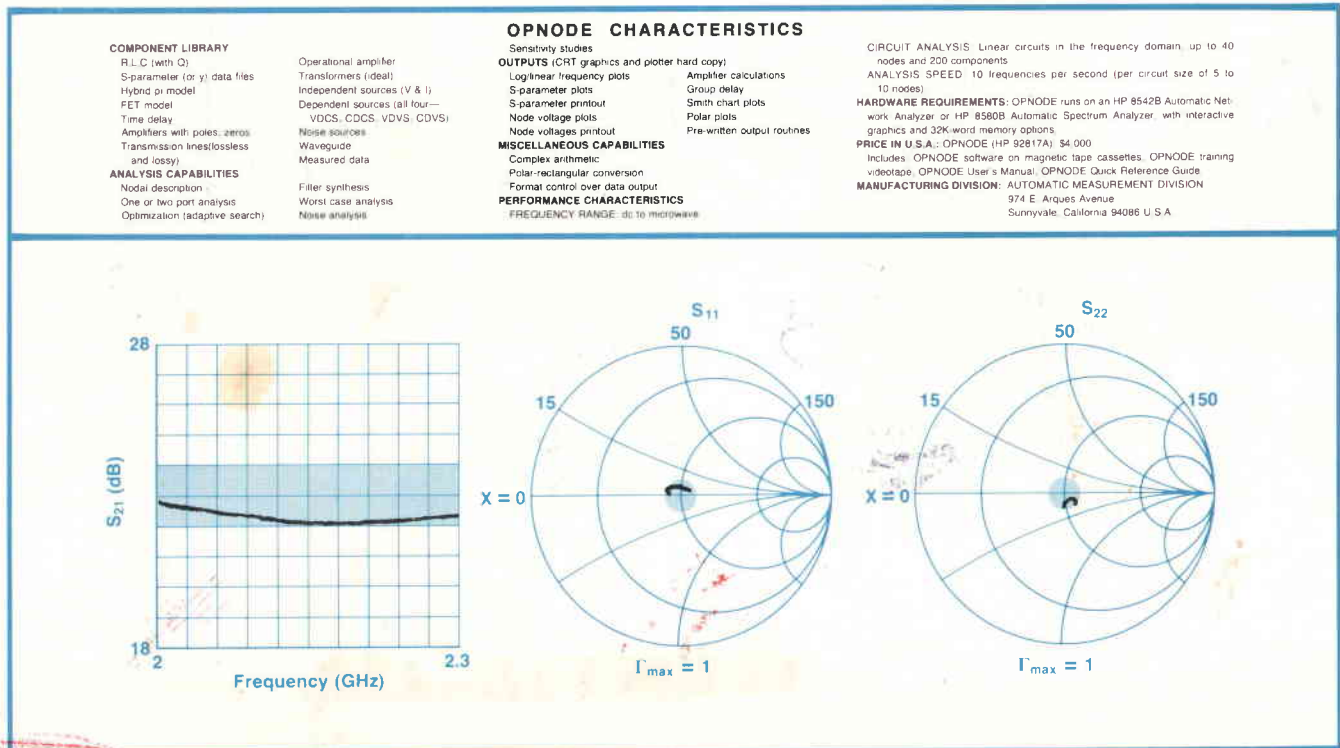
OPNODE CHARACTERISTICS

COMPONENT LIBRARY
R, L, C (with Q)
S-parameter (or y) data files
Hybrid pi model
FET model
Time delay
Amplifiers with poles, zeros
Transmission lines(lossless and lossy)
Operational amplifier
Transformers (ideal)
Independent sources (V & I)
Dependent sources (all four—VDCS, CDCS, VDVS, CDVS)
Noise sources
Waveguide
Measured data

ANALYSIS CAPABILITIES
Nodal description
One or two port analysis
Optimization (adaptive search)
Filter synthesis
Worst case analysis
Noise analysis

Sensitivity studies
OUTPUTS (CRT graphics and plotter hard copy)
Log/linear frequency plots
S-parameter plots
S-parameter printout
Node voltage plots
Node voltages printout
Amplifier calculations
Group delay
Smith chart plots
Polar plots
Pre-written output routines

MISCELLANEOUS CAPABILITIES
Complex arithmetic
Polar-rectangular conversion
Format control over data output

PERFORMANCE CHARACTERISTICS
FREQUENCY RANGE: dc to microwave
CIRCUIT ANALYSIS: Linear circuits in the frequency domain, up to 40 nodes and 200 components
ANALYSIS SPEED: 10 frequencies per second (per circuit size of 5 to 10 nodes)

HARDWARE REQUIREMENTS: OPNODE runs on an HP 8542B Automatic Network Analyzer or HP 8580B Automatic Spectrum Analyzer, with interactive graphics and 32K-word memory options.

PRICE IN U.S.A.: OPNODE (HP 92817A), $4,000
Includes: OPNODE software on magnetic tape cassettes, OPNODE training videotape, OPNODE User's Manual, OPNODE Quick Reference Guide.

MANUFACTURING DIVISION: AUTOMATIC MEASUREMENT DIVISION
974 E. Arques Avenue
Sunnyvale, California 94086 U.S.A.

28
18
$S_{21}$ (dB)
2
2.3
Frequency (GHz)

$S_{11}$
50
15
150
X = 0
$\Gamma_{max} = 1$

$S_{22}$
50
15
150
X = 0
$\Gamma_{max} = 1$